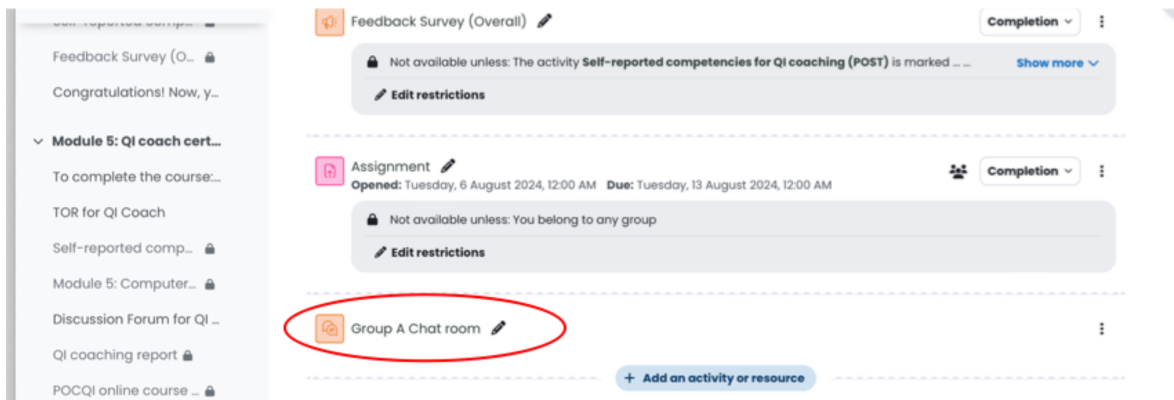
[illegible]

Feedback Survey (O...

Congratulations! Now, y...

Module 5: QI coach cert...

To complete the course:...

TOR for QI Coach

Self-reported comp...

Module 5: Computer...

Discussion Forum for QI ...

QI coaching report

POCQI online course ...

Feedback Survey (Overall)

Completion

Not available unless: The activity **Self-reported competencies for QI coaching (POST)** is marked ...

Show more

Edit restrictions

Assignment

**Opened:** Tuesday, 6 August 2024, 12:00 AM **Due:** Tuesday, 13 August 2024, 12:00 AM

Completion

Not available unless: You belong to any group

Edit restrictions

Group A Chat room

+ Add an activity or resource